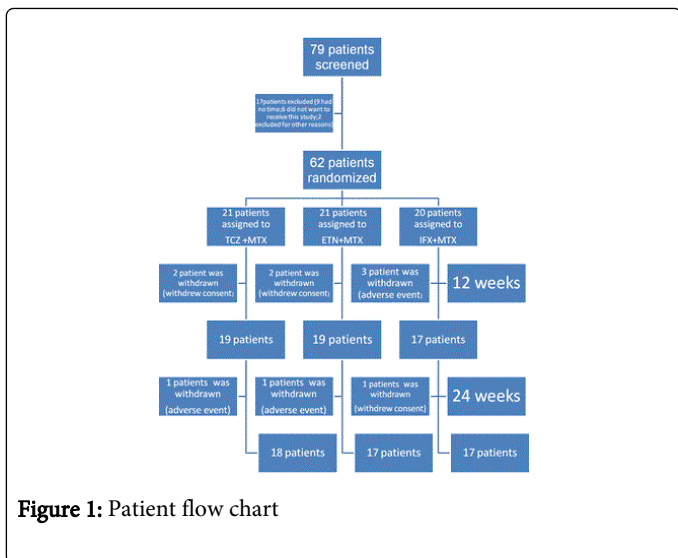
79 patients screened

17patients excluded (9 had no time;6 did not want to receive this study;2 excluded for other reasons)

62 patients randomized

21 patients assigned to TCZ +MTX

21 patients assigned to ETN+MTX

20 patients assigned to IFX+MTX

2 patient was withdrawn (withdrew consent)

2 patient was withdrawn (withdrew consent)

3 patient was withdrawn (adverse event)

12 weeks

19 patients

19 patients

17 patients

1 patients was withdrawn (adverse event)

1 patients was withdrawn (adverse event)

1 patients was withdrawn (withdrew consent)

24 weeks

18 patients

17 patients

17 patients

Figure 1: Patient flow chart